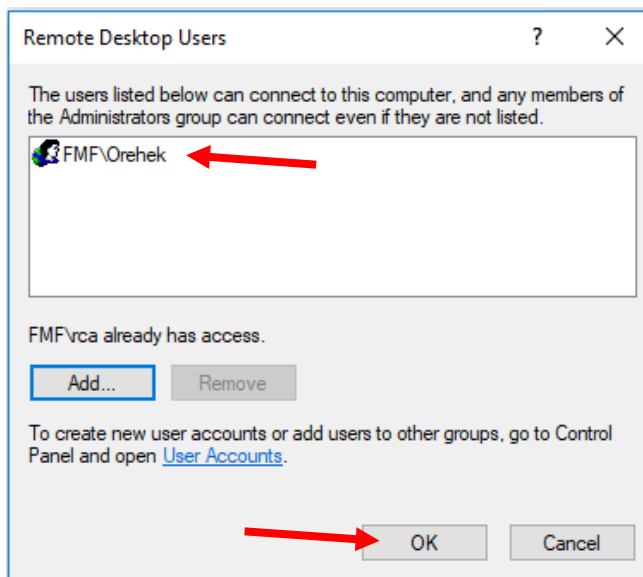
Remote Desktop Users

?

X

The users listed below can connect to this computer, and any members of the Administrators group can connect even if they are not listed.

FMF\Orehek

FMF\rca already has access.

Add...

Remove

To create new user accounts or add users to other groups, go to Control Panel and open User Accounts.

OK

Cancel